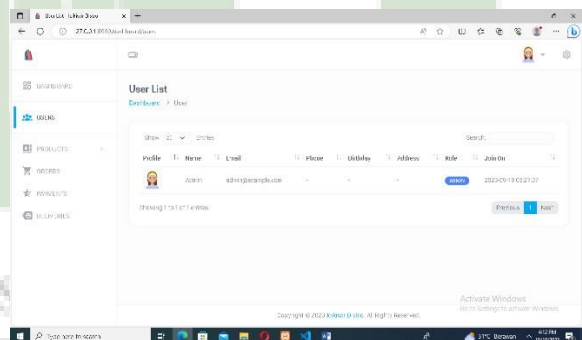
Bus List | Urban Dopo
127.0.0.1:8000/dashboard/users

DASHBOARD
USERS
PRODUCTS
ORDERS
PAYMENTS
DELIVERIES

User List
Dashboard > User

Show 10 entries
Search:

| Profile | Name | Email | Phone | Birthday | Address | Role | Join On |
|---|---|---|---|---|---|---|---|
| | Admin | admin@example.com | - | - | - | admin | 2023-09-19 03:27:37 |

Showing 1 to 1 of 1 entries
Previous 1 Next

Copyright © 2023 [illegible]. All Rights Reserved.

Activate Windows
Go to Settings to activate Windows.

Type here to search
31°C Berawan